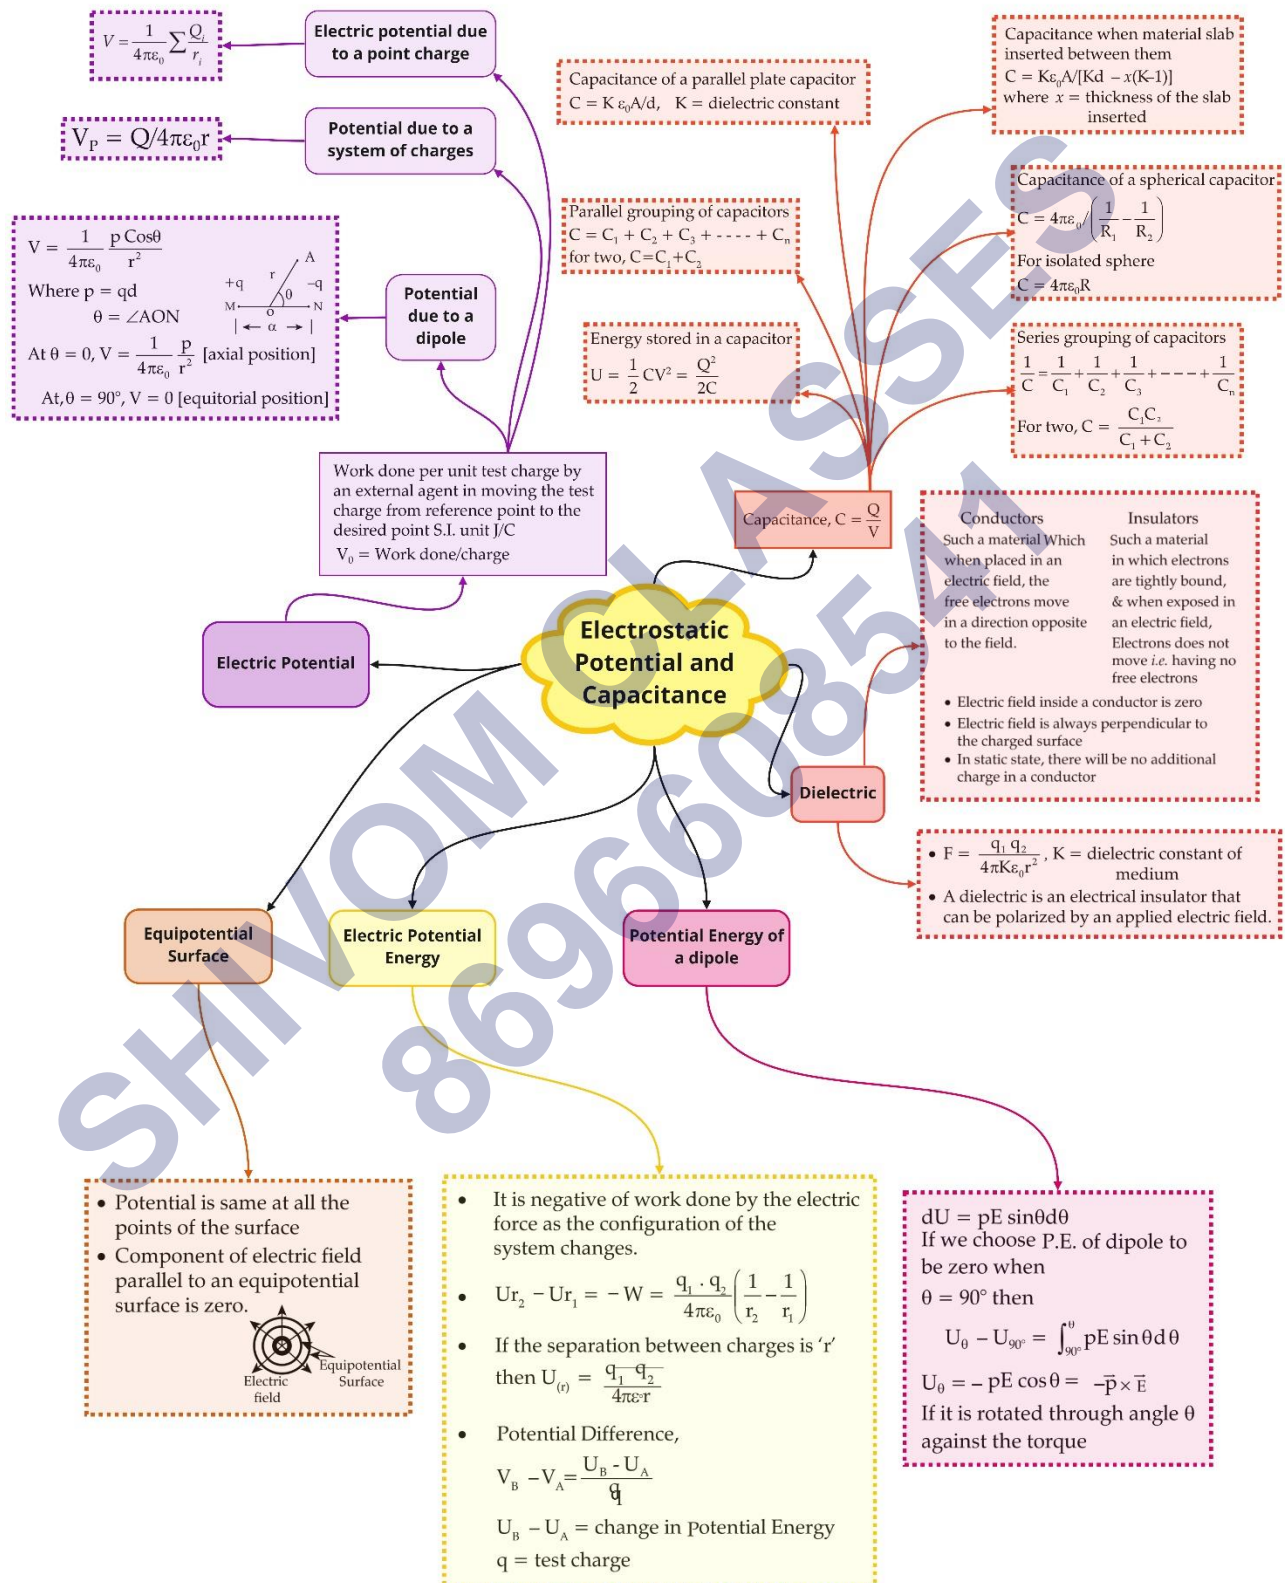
$V = \frac{1}{4\pi\varepsilon_0}\sum\frac{Q_i}{r_i}$

Electric potential due to a point charge

$V_P = Q/4\pi\varepsilon_0 r$

Potential due to a system of charges

$V = \frac{1}{4\pi\varepsilon_0}\frac{p\cos\theta}{r^2}$
Where p = qd
$\theta = \angle AON$
At $\theta = 0$, $V = \frac{1}{4\pi\varepsilon_0}\frac{p}{r^2}$ [axial position]
At, $\theta = 90°$, V = 0 [equitorial position]

+q r A −q M O N θ α

Potential due to a dipole

Work done per unit test charge by an external agent in moving the test charge from reference point to the desired point S.I. unit J/C
$V_0$ = Work done/charge

Electric Potential

Capacitance of a parallel plate capacitor
$C = K\varepsilon_0 A/d$, K = dielectric constant

Parallel grouping of capacitors
$C = C_1 + C_2 + C_3 + ---- + C_n$
for two, $C=C_1+C_2$

Energy stored in a capacitor
$U = \frac{1}{2}CV^2 = \frac{Q^2}{2C}$

Capacitance when material slab inserted between them
$C = K\varepsilon_0 A/[Kd - x(K-1)]$
where x = thickness of the slab inserted

Capacitance of a spherical capacitor
$C = 4\pi\varepsilon_0/\left(\frac{1}{R_1}-\frac{1}{R_2}\right)$
For isolated sphere
$C = 4\pi\varepsilon_0 R$

Series grouping of capacitors
$\frac{1}{C} = \frac{1}{C_1}+\frac{1}{C_2}+\frac{1}{C_3}+----+\frac{1}{C_n}$
For two, $C = \frac{C_1C_2}{C_1+C_2}$

Capacitance, $C = \frac{Q}{V}$

Electrostatic Potential and Capacitance

Conductors
Such a material Which when placed in an electric field, the free electrons move in a direction opposite to the field.

Insulators
Such a material in which electrons are tightly bound, & when exposed in an electric field, Electrons does not move i.e. having no free electrons

• Electric field inside a conductor is zero
• Electric field is always perpendicular to the charged surface
• In static state, there will be no additional charge in a conductor

Dielectric

• $F = \frac{q_1 q_2}{4\pi K\varepsilon_0 r^2}$, K = dielectric constant of medium
• A dielectric is an electrical insulator that can be polarized by an applied electric field.

Equipotential Surface

Electric Potential Energy

Potential Energy of a dipole

• Potential is same at all the points of the surface
• Component of electric field parallel to an equipotential surface is zero.

Electric field
Equipotential Surface

• It is negative of work done by the electric force as the configuration of the system changes.
• $Ur_2 - Ur_1 = -W = \frac{q_1 \cdot q_2}{4\pi\varepsilon_0}\left(\frac{1}{r_2}-\frac{1}{r_1}\right)$
• If the separation between charges is ‘r’ then $U_{(r)} = \frac{q_1 q_2}{4\pi\varepsilon r}$
• Potential Difference,
$V_B - V_A = \frac{U_B - U_A}{q}$
$U_B - U_A$ = change in Potential Energy
q = test charge

dU = pE sinθdθ
If we choose P.E. of dipole to be zero when
θ = 90° then
$U_\theta - U_{90°} = \int_{90°}^{\theta} pE\sin\theta\, d\theta$
$U_\theta = -pE\cos\theta = -\vec{p}\times\vec{E}$
If it is rotated through angle θ against the torque

SHIVOM CLASSES 8696608541